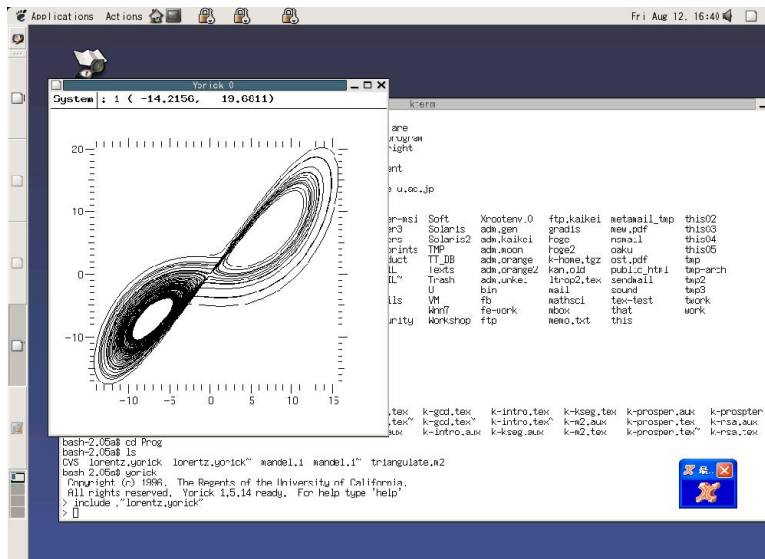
Applications Actions

Fri Aug 12, 16:40

Yorick 0

System : 1 ( -14.2156, 19.6811)

20

10

0

−10

−10 −5 0 5 10 15

kterm

are
rogram
ight

nt

u.ac.jp

er-msi Soft Xrootenv.0 ftp.kaikei metamail_tmp this02
er3 Solaris adm.gen gradis mew.pdf this03
ers Solaris2 adm.kaikei roge nsmail this04
prints TMP adm.moon roge2 oaku this05
duct TT_DB adm.orange k-home.tgz ost.pdf tmp
L Texts adm.orange2 kan.old public_html tmp-arch
L~ Trash adm.unke. ltrop2.tex sendmail tmp2
U bin mail sound tmp3
ils VM fb mathsci tex-test twork
Wnn7 fe-work mbox that work
urity Workshop ftp memo.txt this

.tex k-gcd.tex k-intro.tex k-kseg.tex k-prosper.aux k-prospter
.tex~ k-gcd.tex~ k-intro.tex~ k-m2.aux k-prosper.tex k-rsa.aux
aux k-intro.aux k-kseg.aux k-m2.tex k-prosper.tex~ k-rsa.tex

bash-2.05a$ cd Prog
bash-2.05a$ ls
CVS lorentz.yorick lorentz.yorick~ mandel.i mandel.i~ triangulate.m2
bash 2.05a$ yorick
Copyright (c) 1996. The Regents of the University of California.
All rights reserved. Yorick 1.5.14 ready. For help type 'help'
> include ,"lorentz.yorick"
>